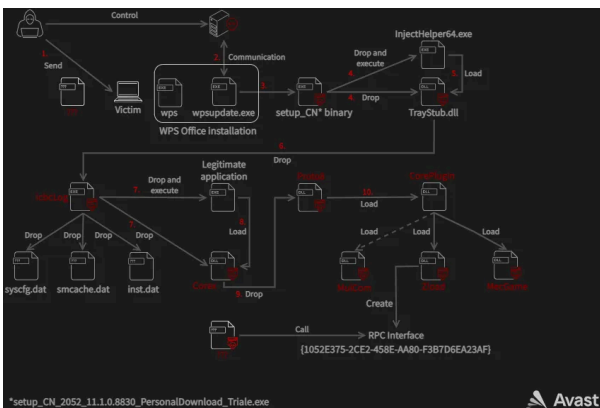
Control

1. Send

Victim

2. Communication

WPS

wpsupdate.exe

WPS Office installation

3.

setup_CN* binary

4. Drop and execute

InjectHelper64.exe

4. Drop

5. Load

TrayStub.dll

6. Drop

7. Drop and execute

Legitimate application

7. Drop

Drop

Drop

Drop

syscfg.dat

smcache.dat

inst.dat

8. Load

9. Drop

10. Load

Load

Load

Load

Create

Call

RPC Interface {1052E375-2CE2-458E-AA80-F3B7D6EA23AF}

*setup_CN_2052_11.1.0.8830_PersonalDownload_Triale.exe

Avast